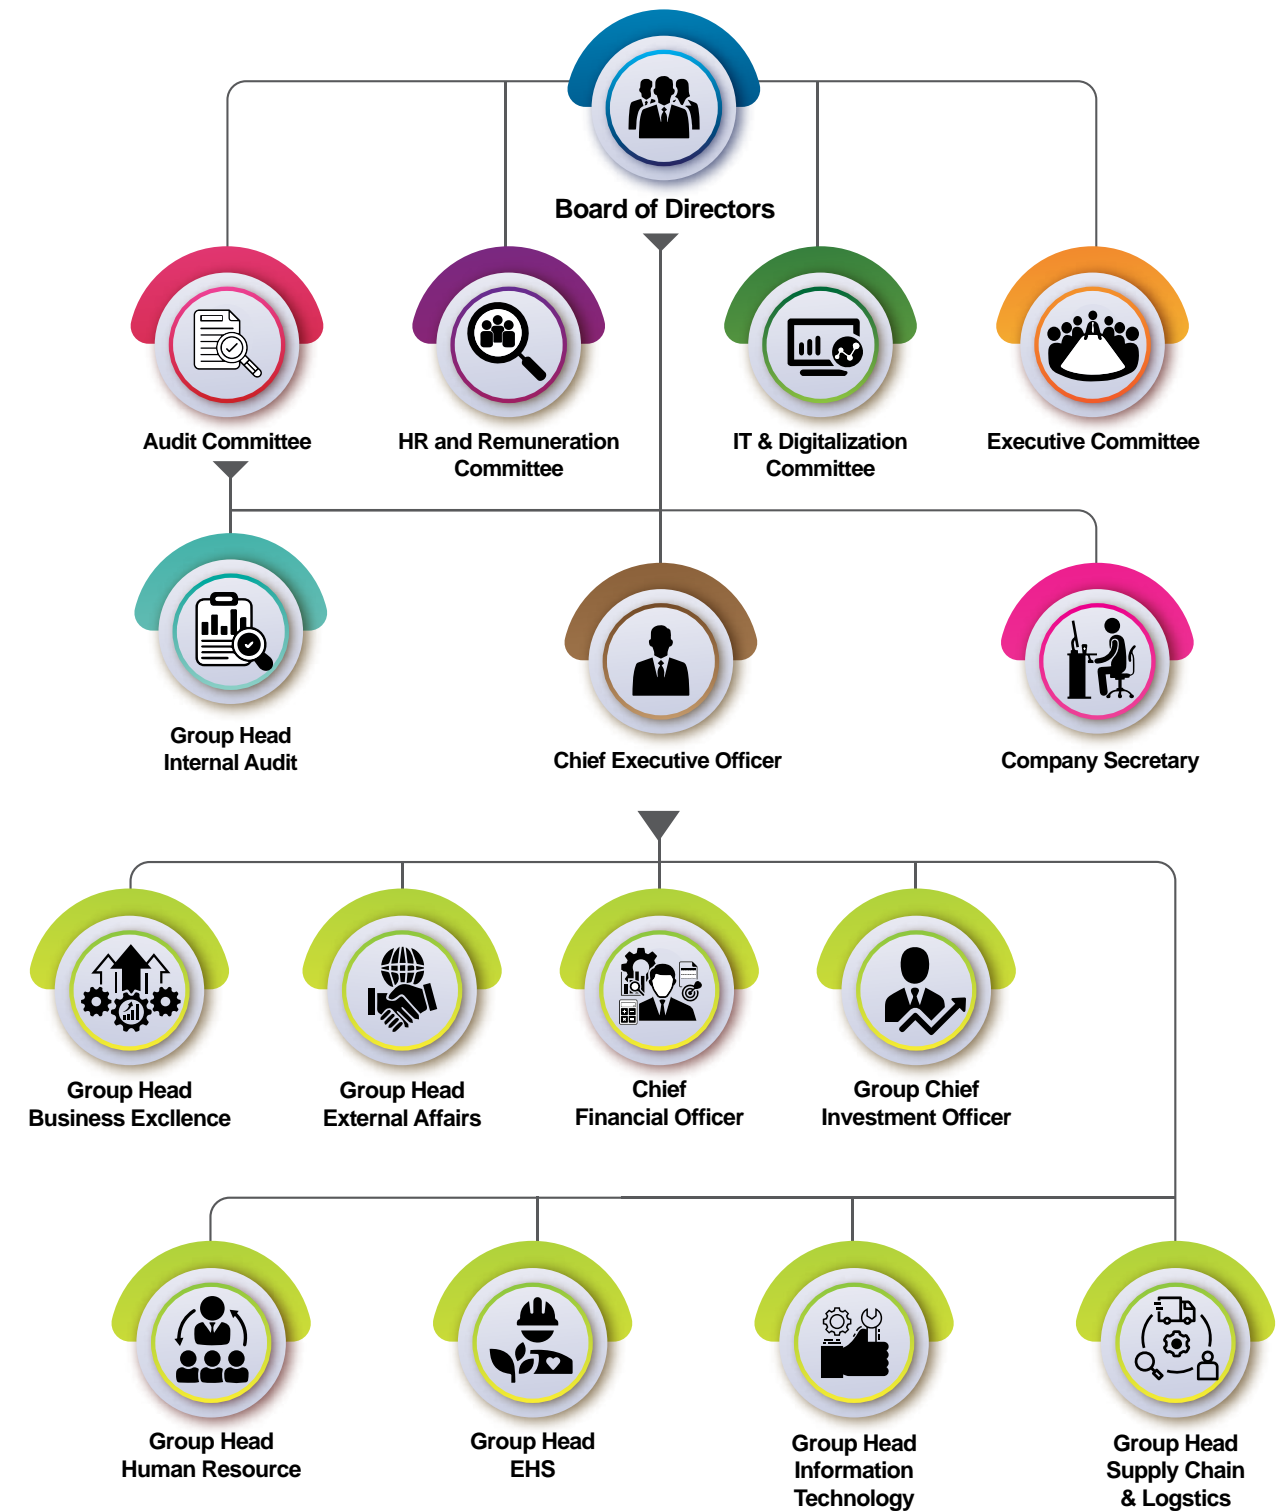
Board of Directors

Audit Committee

HR and Remuneration Committee

IT & Digitalization Committee

Executive Committee

Group Head Internal Audit

Chief Executive Officer

Company Secretary

Group Head Business Excllence

Group Head External Affairs

Chief Financial Officer

Group Chief Investment Officer

Group Head Human Resource

Group Head EHS

Group Head Information Technology

Group Head Supply Chain & Logstics